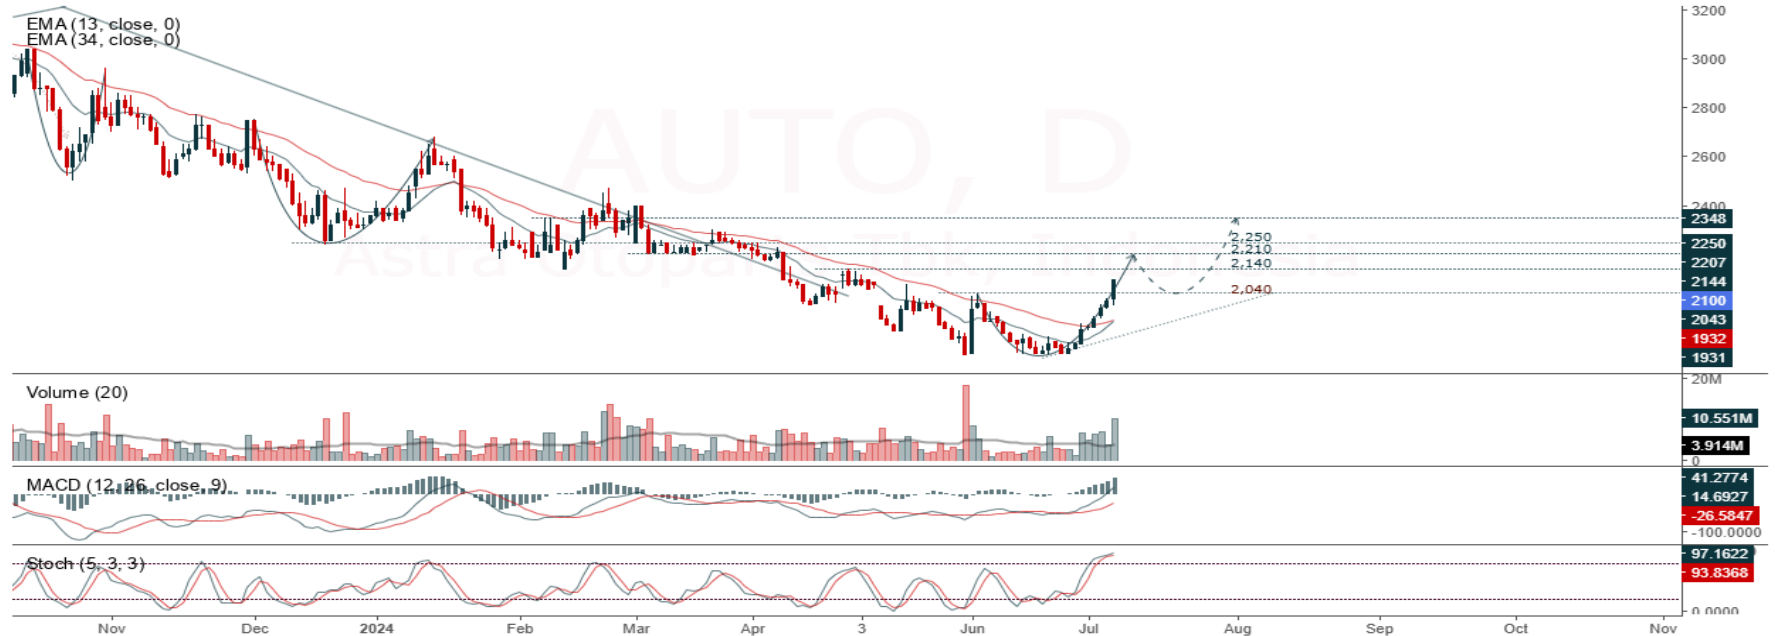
EMA (13, close, 0)
EMA (34, close, 0)

AUTO, D
Astra Otoparts Tbk, Indonesia

2,250
2,210
2,140
2,040

3200
3000
2800
2600
2400
2348
2250
2207
2144
2100
2043
1932
1931

Volume (20)
20M
10.551M
3.914M
0

MACD (12, 26, close, 9)
41.2774
14.6927
-26.5847
-100.0000

Stoch (5, 3, 3)
97.1622
93.8368
0.0000

Nov
Dec
2024
Feb
Mar
Apr
3
Jun
Jul
Aug
Sep
Oct
Nov